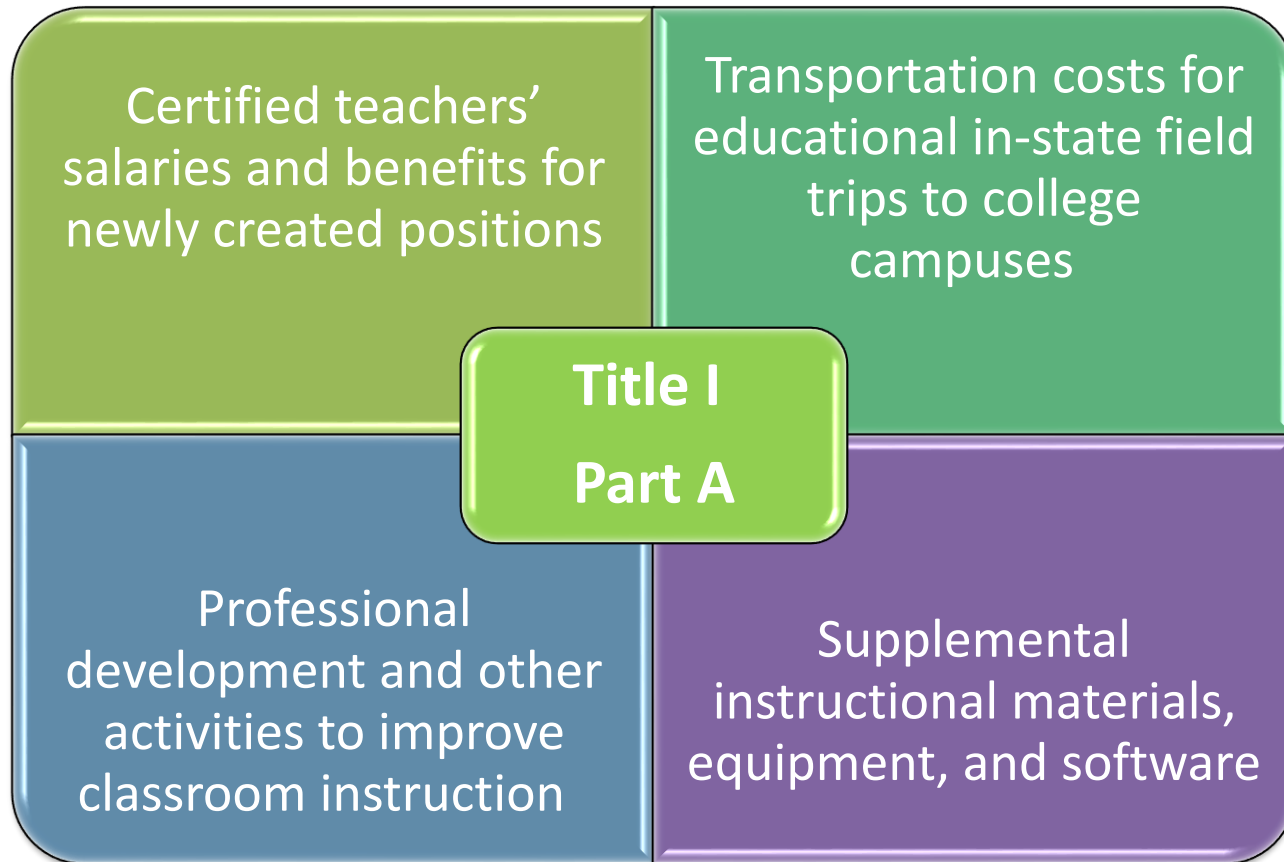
Certified teachers' salaries and benefits for newly created positions

Transportation costs for educational in-state field trips to college campuses

Title I
Part A

Professional development and other activities to improve classroom instruction

Supplemental instructional materials, equipment, and software